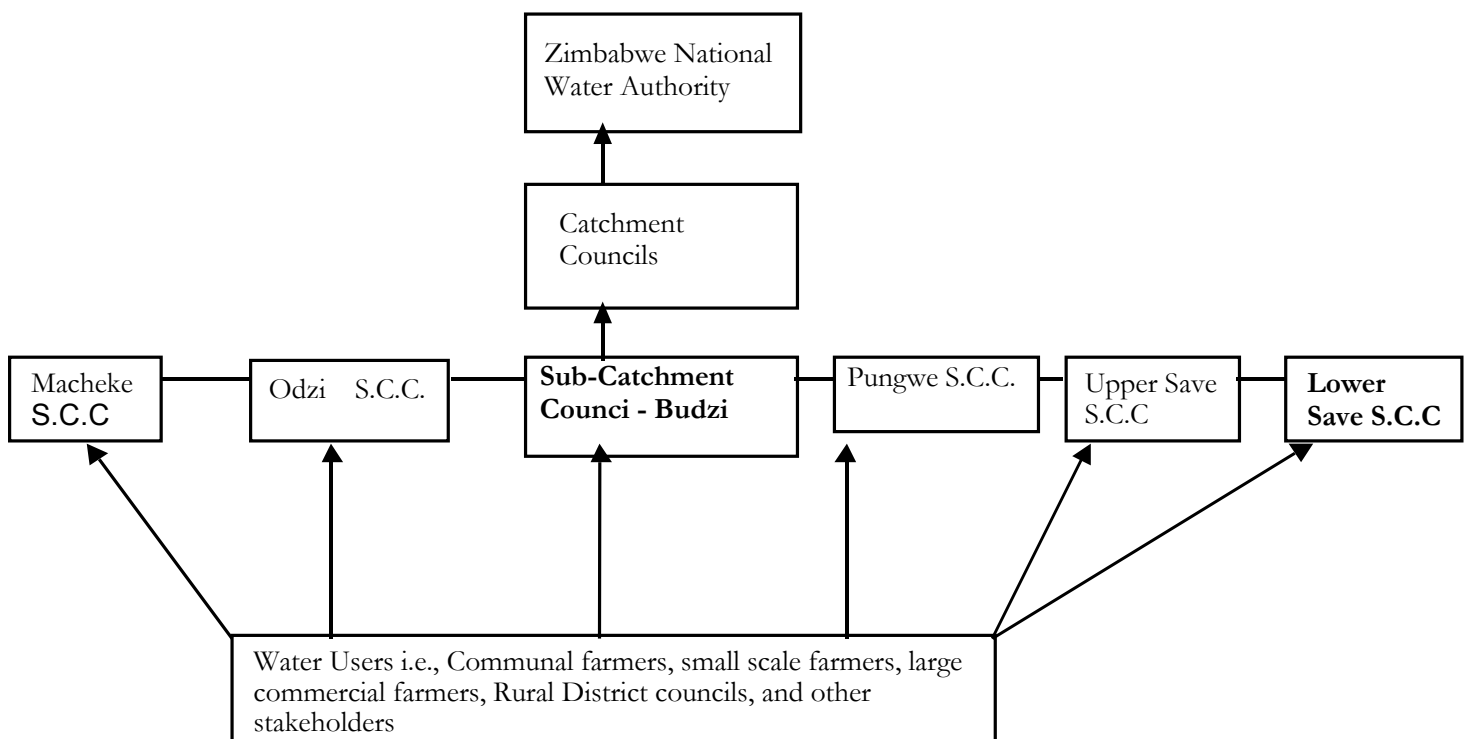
Zimbabwe National Water Authority

Catchment Councils

Macheke S.C.C

Odzi S.C.C.

Sub-Catchment Counci - Budzi

Pungwe S.C.C.

Upper Save S.C.C

Lower Save S.C.C

Water Users i.e., Communal farmers, small scale farmers, large commercial farmers, Rural District councils, and other stakeholders